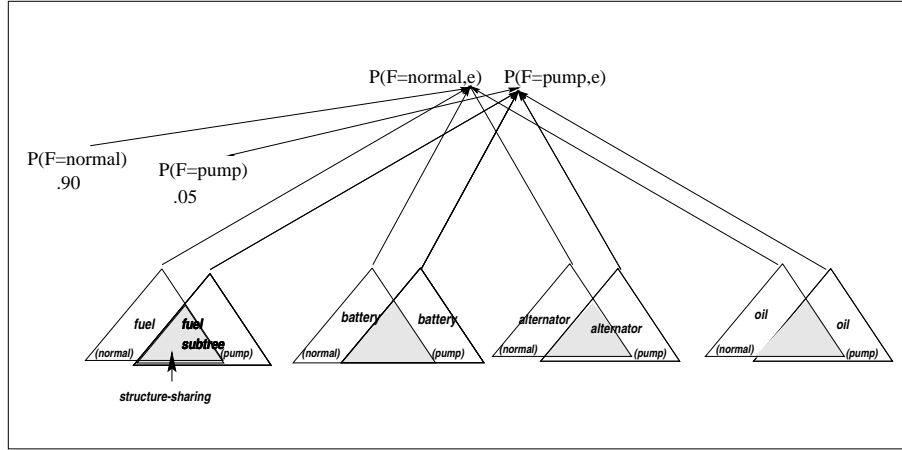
P(F=normal,e) P(F=pump,e)

P(F=normal)
.90

P(F=pump)
.05

fuel
fuel subtree
(normal)
(pump)
structure-sharing

battery
battery
(normal)
(pump)

alternator
alternator
(normal)
(pump)

oil
oil
(normal)
(pump)